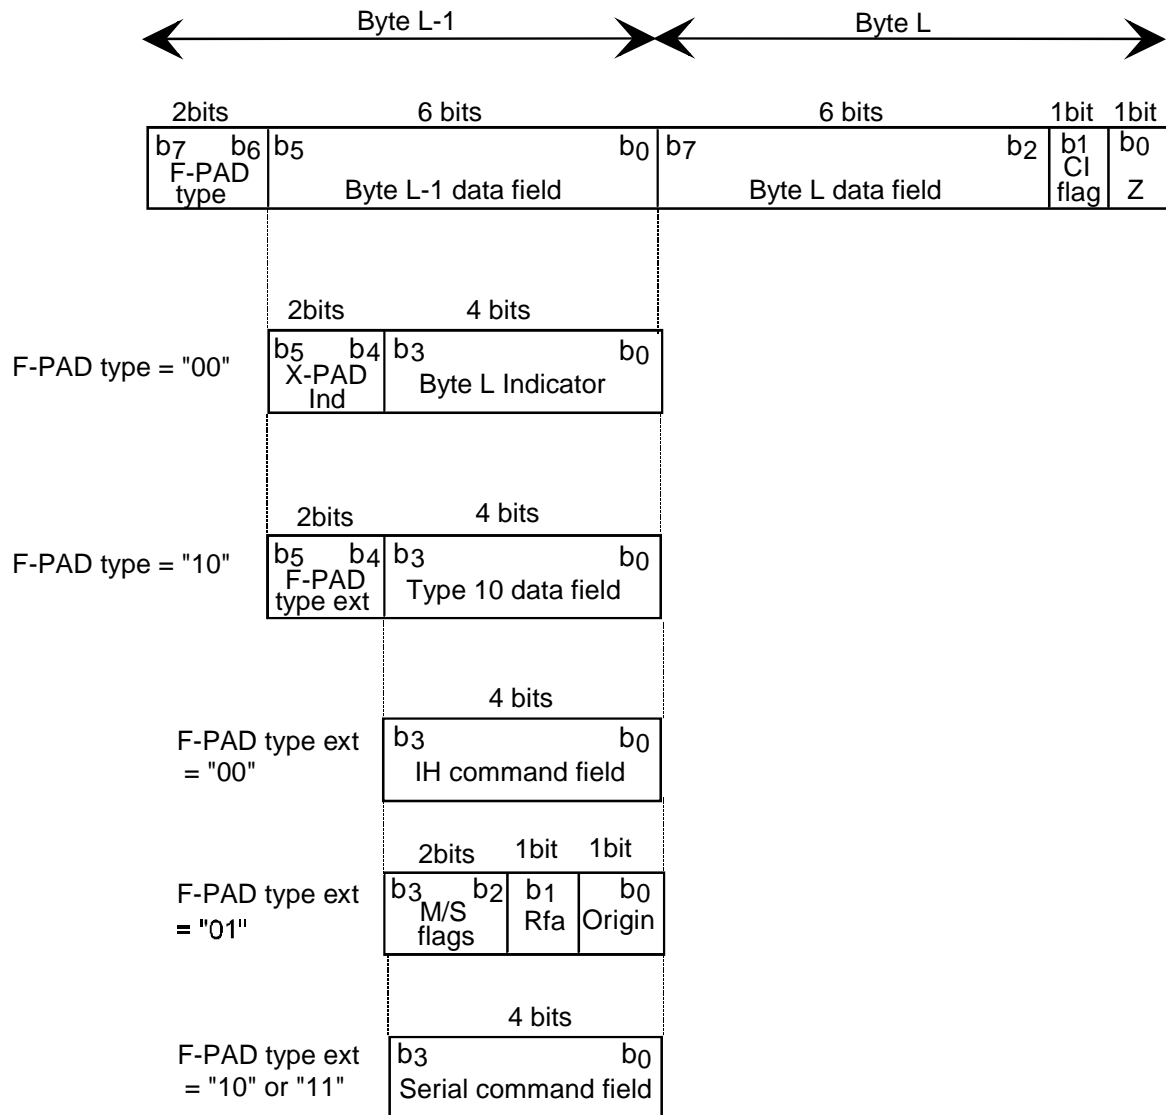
Byte L-1

Byte L

| 2bits | 6 bits | 6 bits | 1bit | 1bit |
|---|---|---|---|---|
| $b_7$ $b_6$ F-PAD type | $b_5$ $b_0$ Byte L-1 data field | $b_7$ $b_2$ Byte L data field | $b_1$ CI flag | $b_0$ Z |

F-PAD type = "00"

| 2bits | 4 bits |
|---|---|
| $b_5$ $b_4$ X-PAD Ind | $b_3$ $b_0$ Byte L Indicator |

F-PAD type = "10"

| 2bits | 4 bits |
|---|---|
| $b_5$ $b_4$ F-PAD type ext | $b_3$ $b_0$ Type 10 data field |

F-PAD type ext = "00"

| 4 bits |
|---|
| $b_3$ $b_0$ IH command field |

F-PAD type ext = "01"

| 2bits | 1bit | 1bit |
|---|---|---|
| $b_3$ $b_2$ M/S flags | $b_1$ Rfa | $b_0$ Origin |

F-PAD type ext = "10" or "11"

| 4 bits |
|---|
| $b_3$ $b_0$ Serial command field |